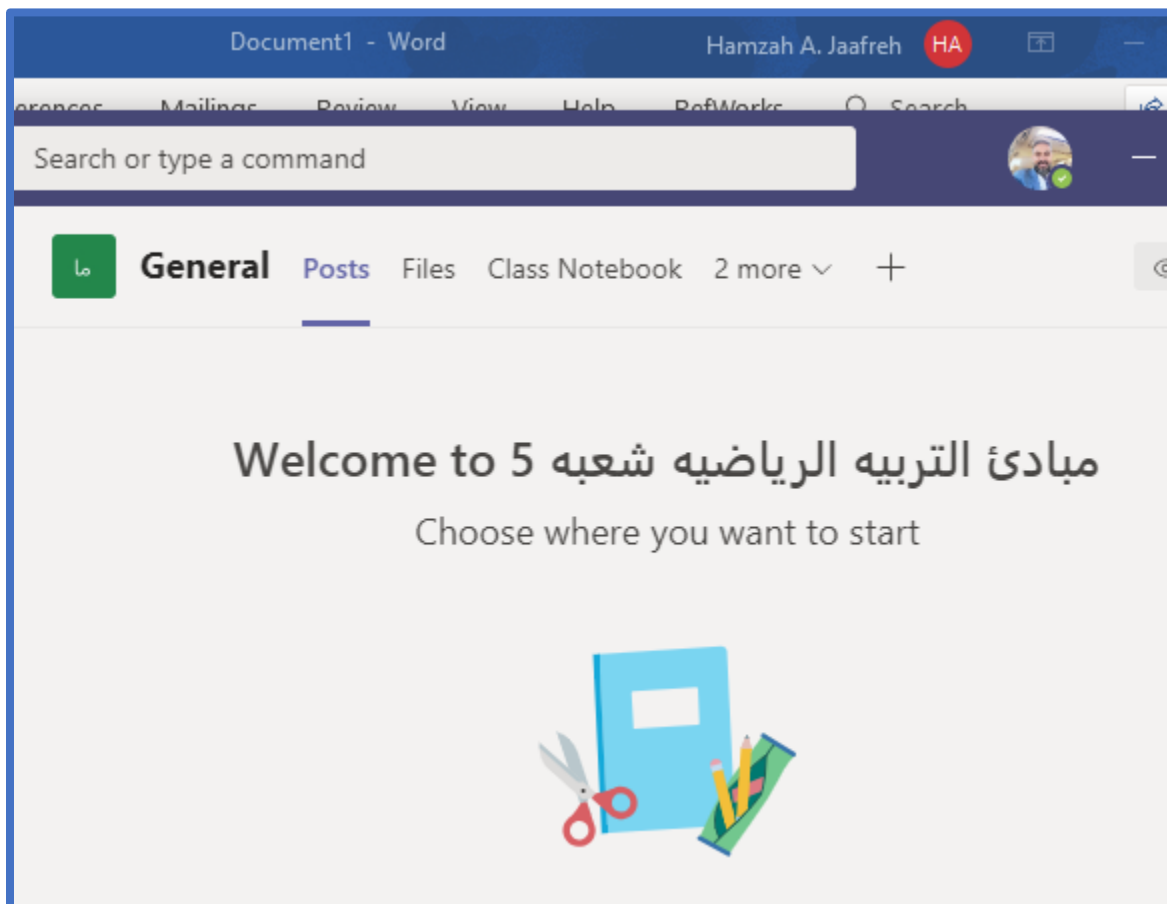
Document1 - Word
Hamzah A. Jaafreh
HA

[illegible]erences Mailings Review View Help RefWorks Search

Search or type a command

ما
General
Posts
Files
Class Notebook
2 more

Welcome to 5 مبادئ التربيه الرياضيه شعبه
Choose where you want to start